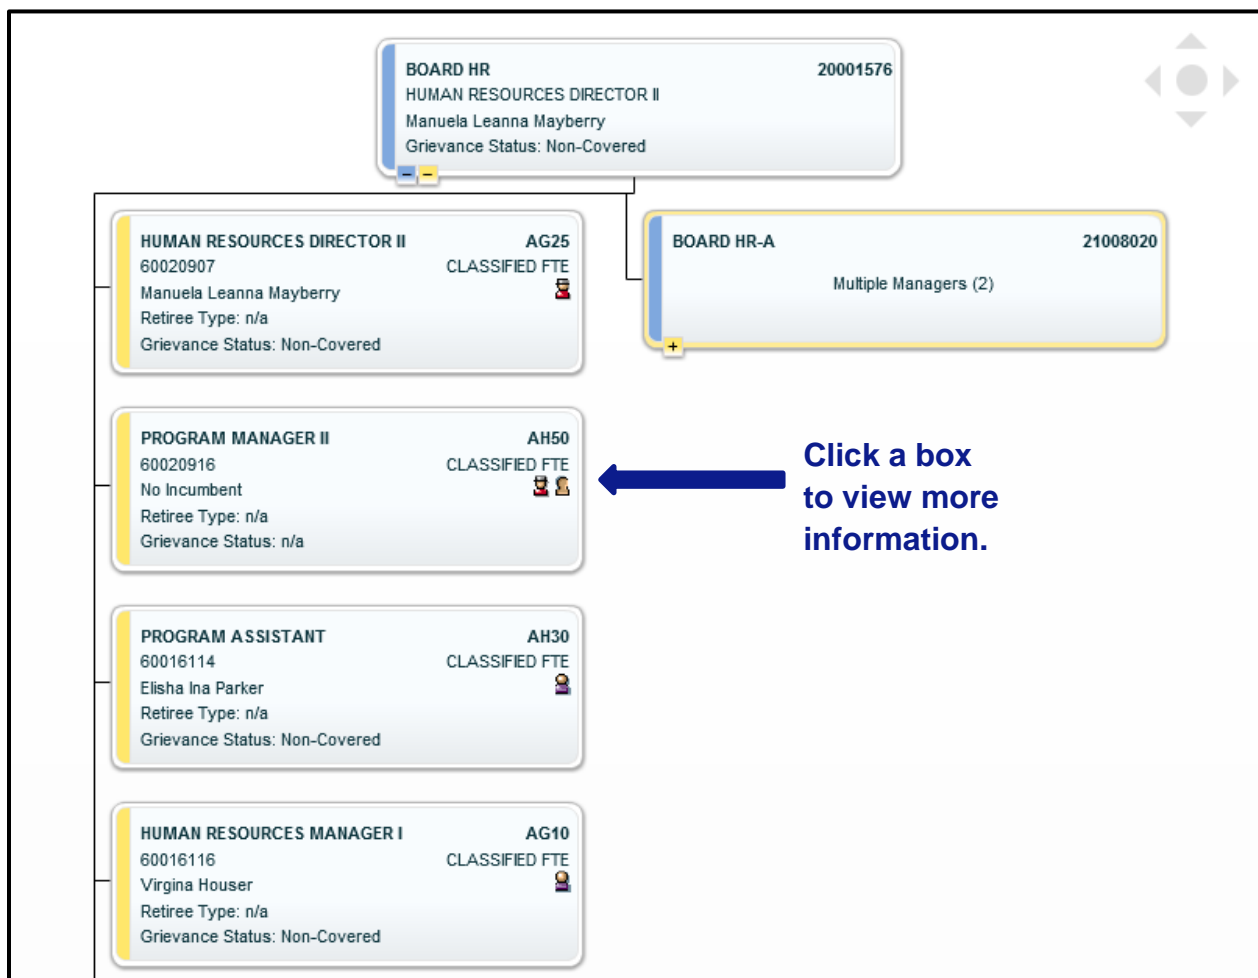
BOARD HR 20001576
HUMAN RESOURCES DIRECTOR II
Manuela Leanna Mayberry
Grievance Status: Non-Covered

− −

HUMAN RESOURCES DIRECTOR II AG25
60020907 CLASSIFIED FTE
Manuela Leanna Mayberry
Retiree Type: n/a
Grievance Status: Non-Covered

BOARD HR-A 21008020
Multiple Managers (2)

+

PROGRAM MANAGER II AH50
60020916 CLASSIFIED FTE
No Incumbent
Retiree Type: n/a
Grievance Status: n/a

Click a box to view more information.

PROGRAM ASSISTANT AH30
60016114 CLASSIFIED FTE
Elisha Ina Parker
Retiree Type: n/a
Grievance Status: Non-Covered

HUMAN RESOURCES MANAGER I AG10
60016116 CLASSIFIED FTE
Virgina Houser
Retiree Type: n/a
Grievance Status: Non-Covered